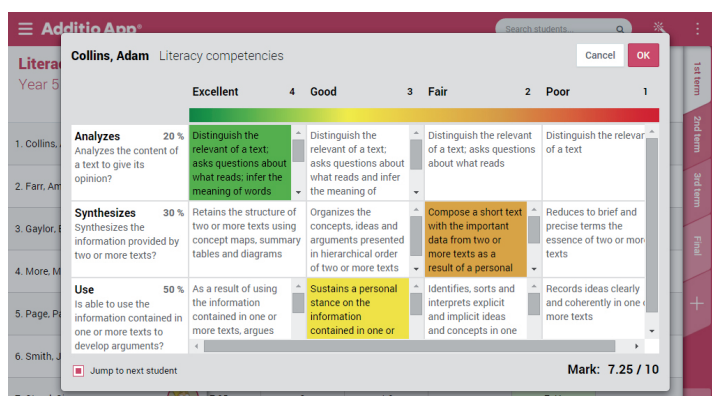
Additio App®

Search students

Litera

Year 5

1. Collins, A

2. Farr, Am

3. Gaylor, E

4. More, M

5. Page, Pa

6. Smith, J

1st term

2nd term

3rd term

Final

+

Collins, Adam Literacy competencies

Cancel OK

| | Excellent 4 | Good 3 | Fair 2 | Poor 1 |
|---|---|---|---|---|
| **Analyzes** 20 % Analyzes the content of a text to give its opinion? | Distinguish the relevant of a text; asks questions about what reads; infer the meaning of words | Distinguish the relevant of a text; asks questions about what reads and infer the meaning of | Distinguish the relevant of a text; asks questions about what reads | Distinguish the relevan of a text |
| **Synthesizes** 30 % Synthesizes the information provided by two or more texts? | Retains the structure of two or more texts using concept maps, summary tables and diagrams | Organizes the concepts, ideas and arguments presented in hierarchical order of two or more texts | Compose a short text with the important data from two or more texts as a result of a personal | Reduces to brief and precise terms the essence of two or mor texts |
| **Use** 50 % Is able to use the information contained in one or more texts to develop arguments? | As a result of using the information contained in one or more texts, argues | Sustains a personal stance on the information contained in one or | Identifies, sorts and interprets explicit and implicit ideas and concepts in one | Records ideas clearly and coherently in one more texts |

Jump to next student

Mark: 7.25 / 10